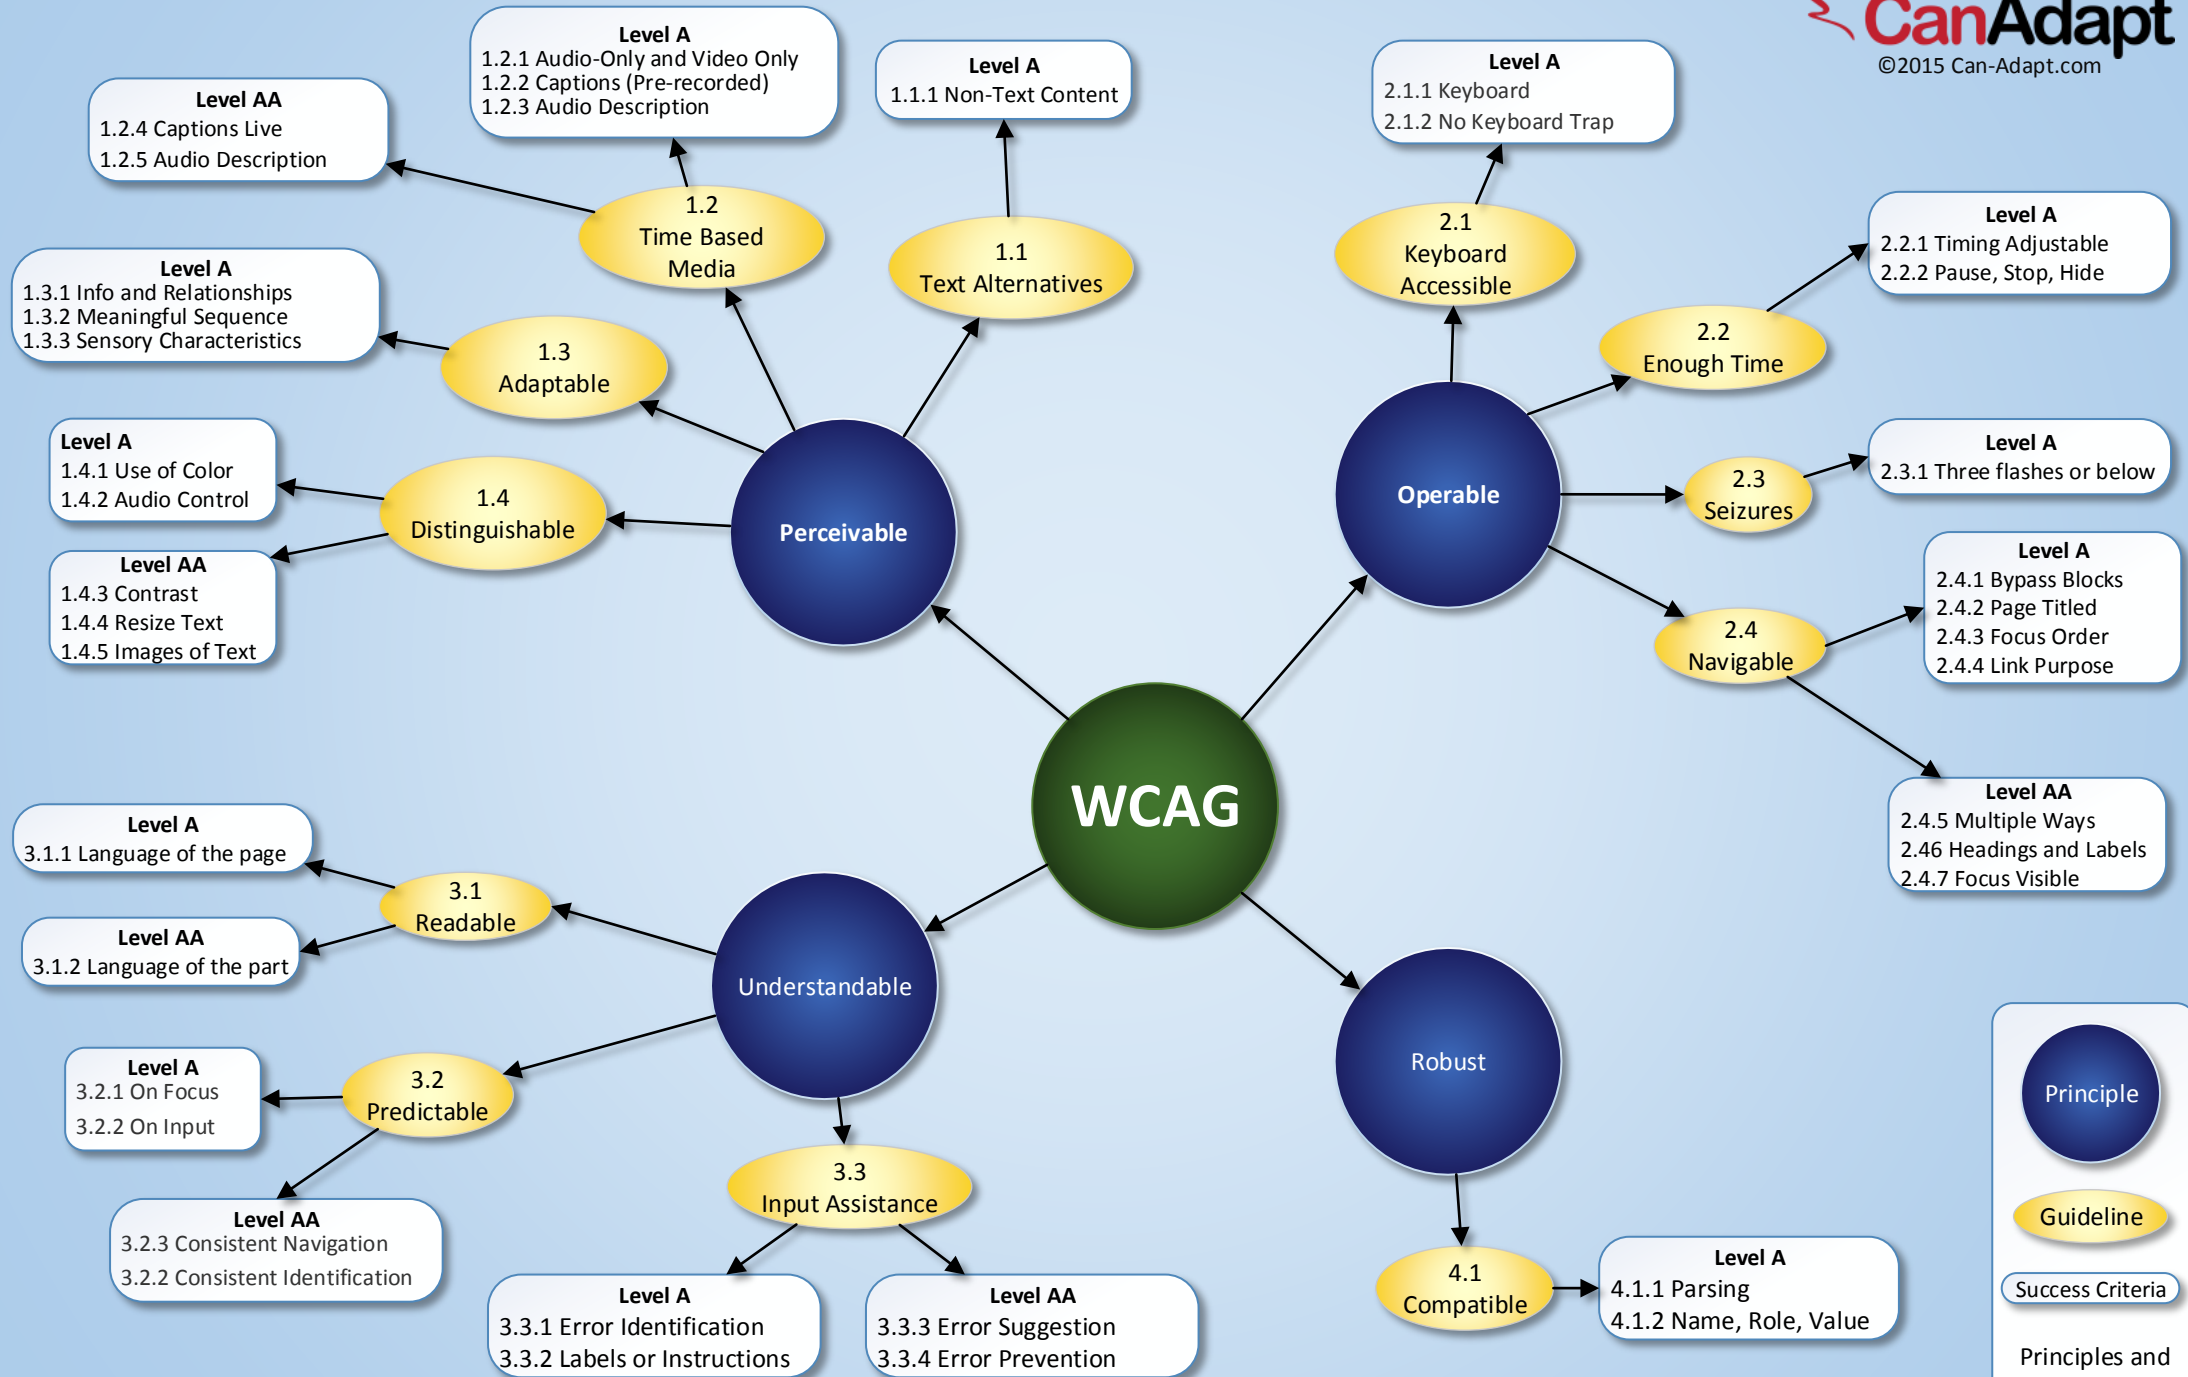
CanAdapt
©2015 Can-Adapt.com

Level A
1.2.1 Audio-Only and Video Only
1.2.2 Captions (Pre-recorded)
1.2.3 Audio Description

Level AA
1.2.4 Captions Live
1.2.5 Audio Description

Level A
1.1.1 Non-Text Content

Level A
2.1.1 Keyboard
2.1.2 No Keyboard Trap

1.2
Time Based
Media

1.1
Text Alternatives

2.1
Keyboard
Accessible

Level A
2.2.1 Timing Adjustable
2.2.2 Pause, Stop, Hide

Level A
1.3.1 Info and Relationships
1.3.2 Meaningful Sequence
1.3.3 Sensory Characteristics

1.3
Adaptable

2.2
Enough Time

Level A
1.4.1 Use of Color
1.4.2 Audio Control

1.4
Distinguishable

Perceivable

Operable

2.3
Seizures

Level A
2.3.1 Three flashes or below

Level AA
1.4.3 Contrast
1.4.4 Resize Text
1.4.5 Images of Text

Level A
2.4.1 Bypass Blocks
2.4.2 Page Titled
2.4.3 Focus Order
2.4.4 Link Purpose

2.4
Navigable

WCAG

Level AA
2.4.5 Multiple Ways
2.46 Headings and Labels
2.4.7 Focus Visible

Level A
3.1.1 Language of the page

3.1
Readable

Level AA
3.1.2 Language of the part

Understandable

Robust

Level A
3.2.1 On Focus
3.2.2 On Input

3.2
Predictable

Principle

3.3
Input Assistance

Level AA
3.2.3 Consistent Navigation
3.2.2 Consistent Identification

Guideline

4.1
Compatible

Level A
4.1.1 Parsing
4.1.2 Name, Role, Value

Success Criteria

Level A
3.3.1 Error Identification
3.3.2 Labels or Instructions

Level AA
3.3.3 Error Suggestion
3.3.4 Error Prevention

Principles and